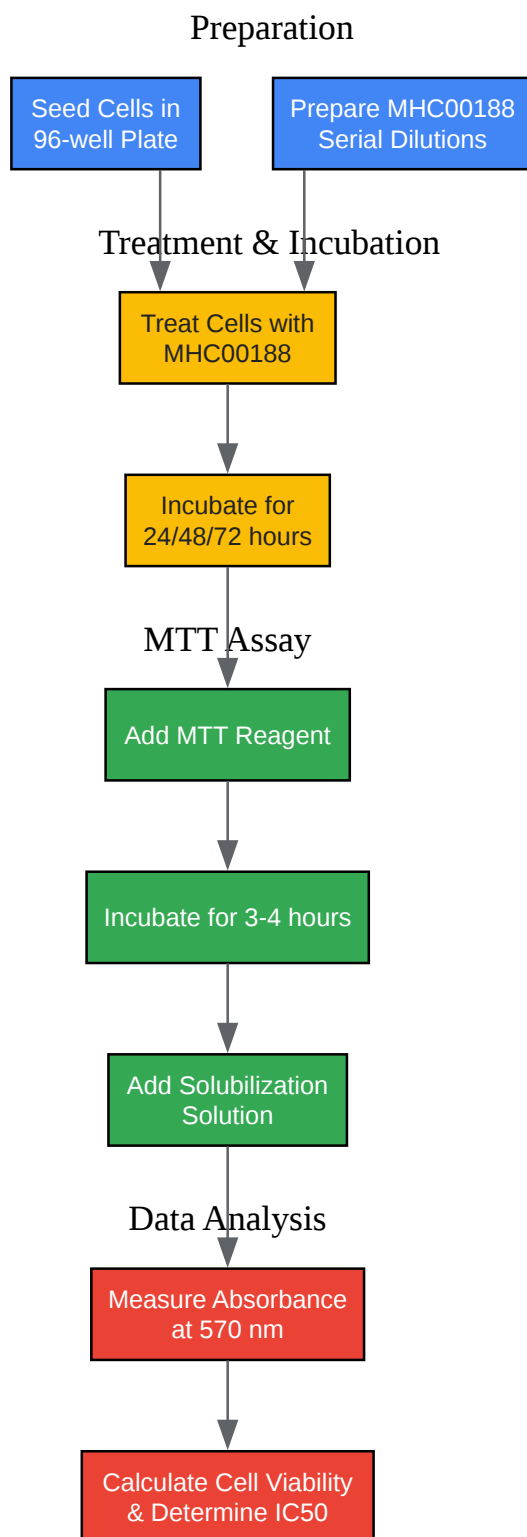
Preparation

Seed Cells in 96-well Plate

Prepare MHC00188 Serial Dilutions

Treatment & Incubation

Treat Cells with MHC00188

Incubate for 24/48/72 hours

MTT Assay

Add MTT Reagent

Incubate for 3-4 hours

Add Solubilization Solution

Data Analysis

Measure Absorbance at 570 nm

Calculate Cell Viability & Determine IC50